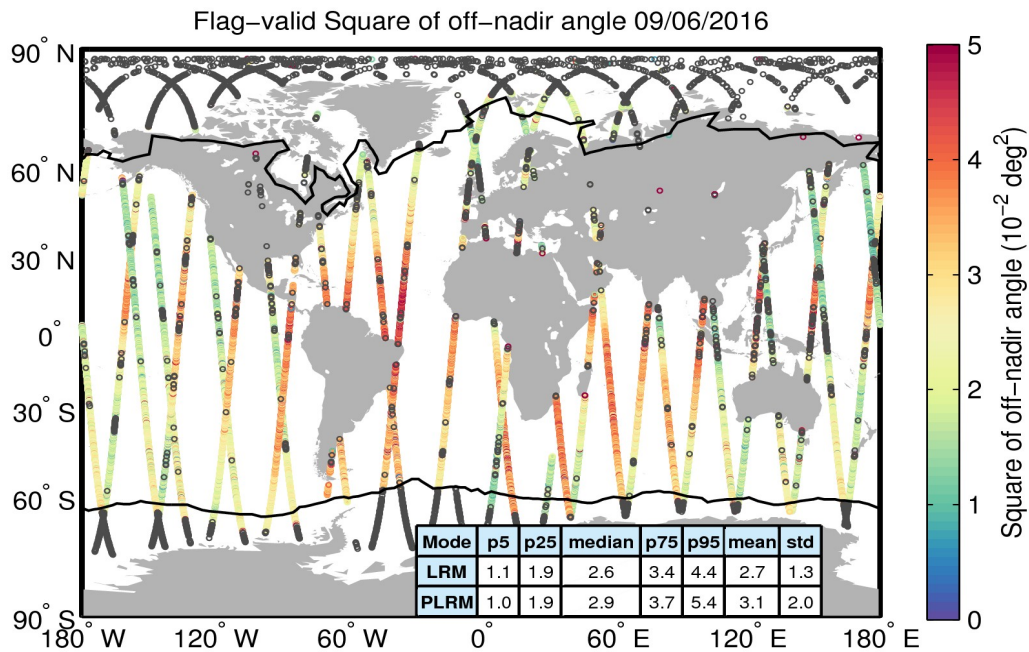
Flag-valid Square of off-nadir angle 09/06/2016

90° N
60° N
30° N
0°
30° S
60° S
90° S

180° W 120° W 60° W 0° 60° E 120° E 180° E

| Mode | p5 | p25 | median | p75 | p95 | mean | std |
|---|---|---|---|---|---|---|---|
| LRM | 1.1 | 1.9 | 2.6 | 3.4 | 4.4 | 2.7 | 1.3 |
| PLRM | 1.0 | 1.9 | 2.9 | 3.7 | 5.4 | 3.1 | 2.0 |

5
4
3
2
1
0

Square of off-nadir angle ($10^{-2}$ deg$^2$)